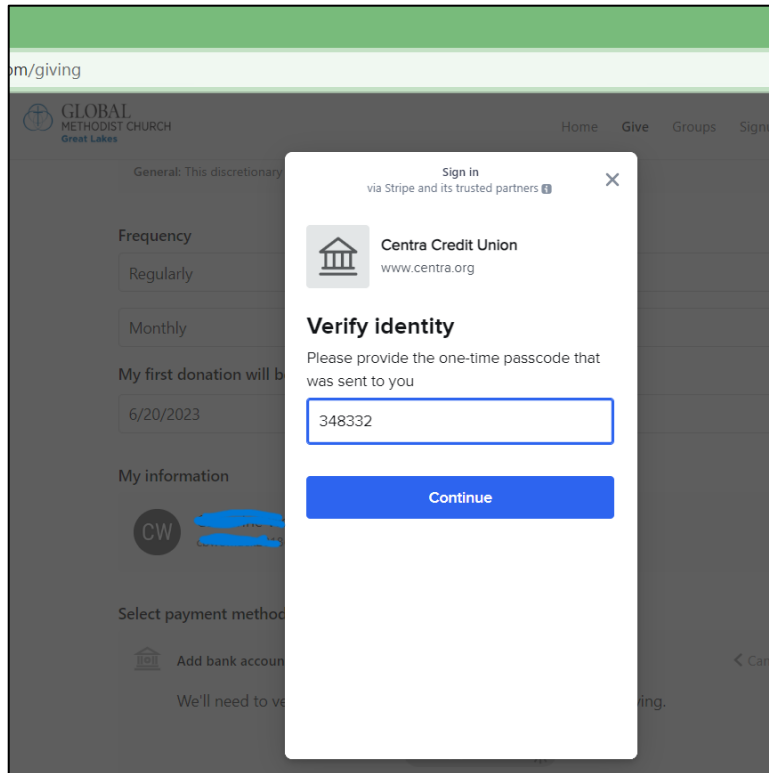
m/giving

GLOBAL METHODIST CHURCH Great Lakes

Home Give Groups Sign

General: This discretionary

Frequency

Regularly

Monthly

My first donation will b

6/20/2023

My information

CW

Select payment method

Add bank accoun

We'll need to ve

ving.

< Ca

Sign in
via Stripe and its trusted partners

Centra Credit Union
www.centra.org

Verify identity

Please provide the one-time passcode that was sent to you

348332

Continue